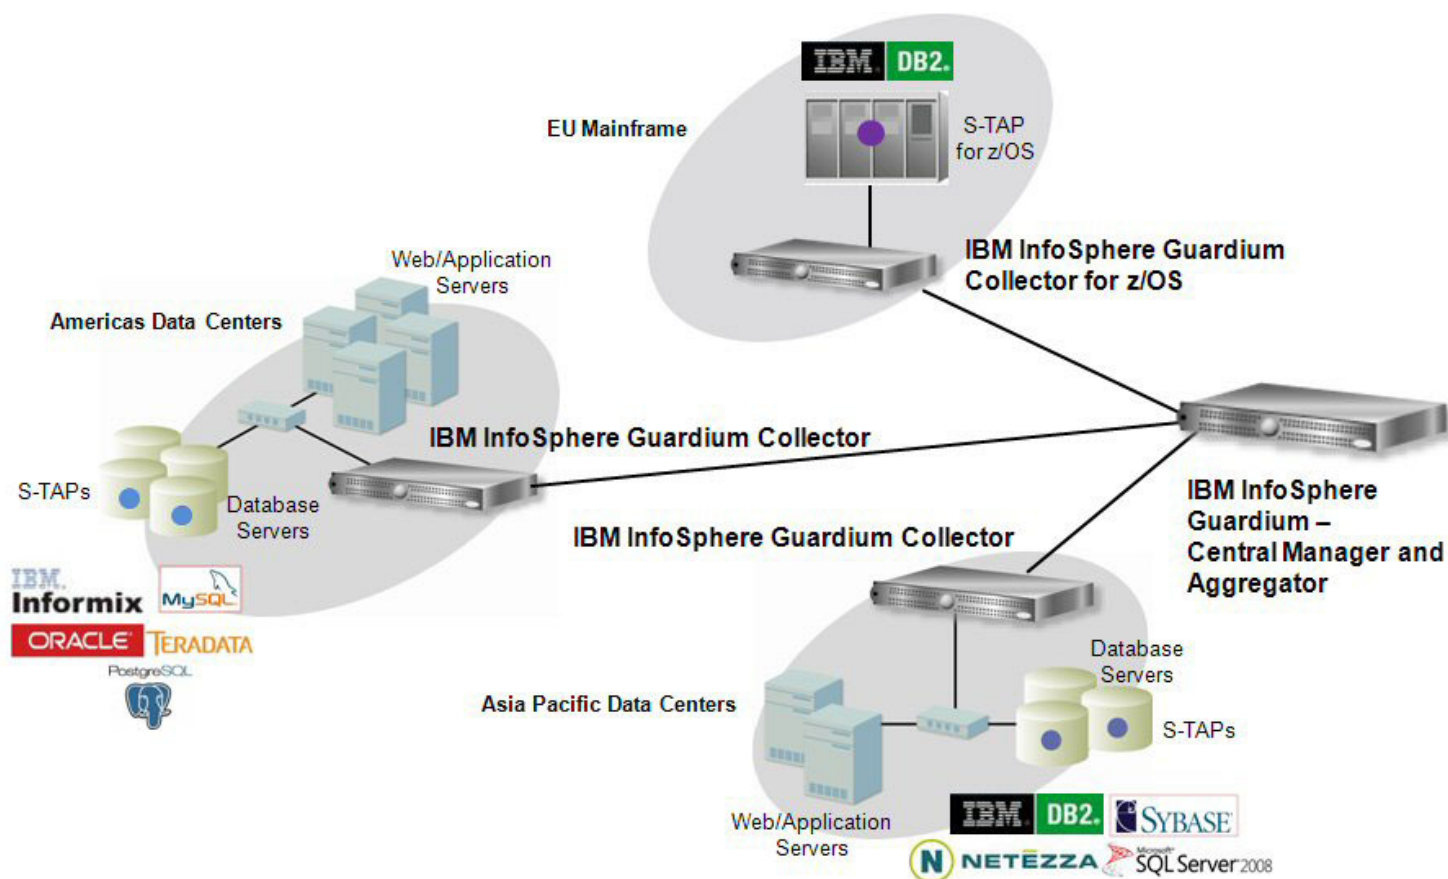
IBM DB2.

EU Mainframe

S-TAP for z/OS

IBM InfoSphere Guardium Collector for z/OS

Web/Application Servers

Americas Data Centers

IBM InfoSphere Guardium Collector

S-TAPs

Database Servers

IBM Informix

MySQL

ORACLE

TERADATA

PostgreSQL

IBM InfoSphere Guardium – Central Manager and Aggregator

IBM InfoSphere Guardium Collector

Database Servers

Asia Pacific Data Centers

S-TAPs

Web/Application Servers

IBM DB2.

SYBASE

N NETEZZA

Microsoft SQL Server 2008